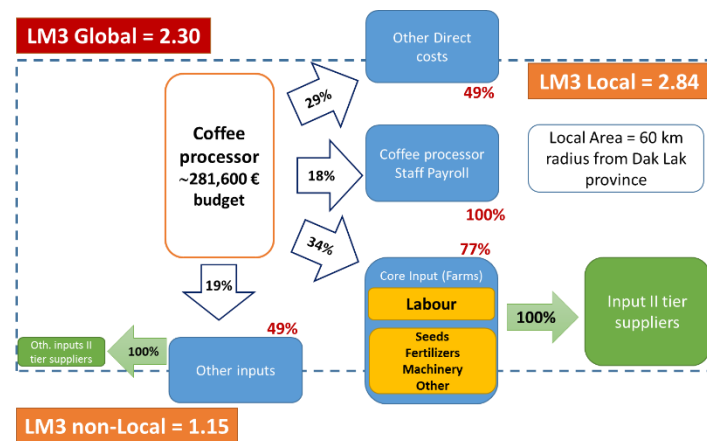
LM3 Global = 2.30

Other Direct costs

LM3 Local = 2.84

29%

49%

Coffee processor ~281,600 € budget

18%

Coffee processor Staff Payroll

Local Area = 60 km radius from Dak Lak province

100%

34%

77%

Core Input (Farms)

Labour

Seeds
Fertilizers
Machinery
Other

100%

Input II tier suppliers

19%

49%

Oth. inputs II tier suppliers

100%

Other inputs

LM3 non-Local = 1.15